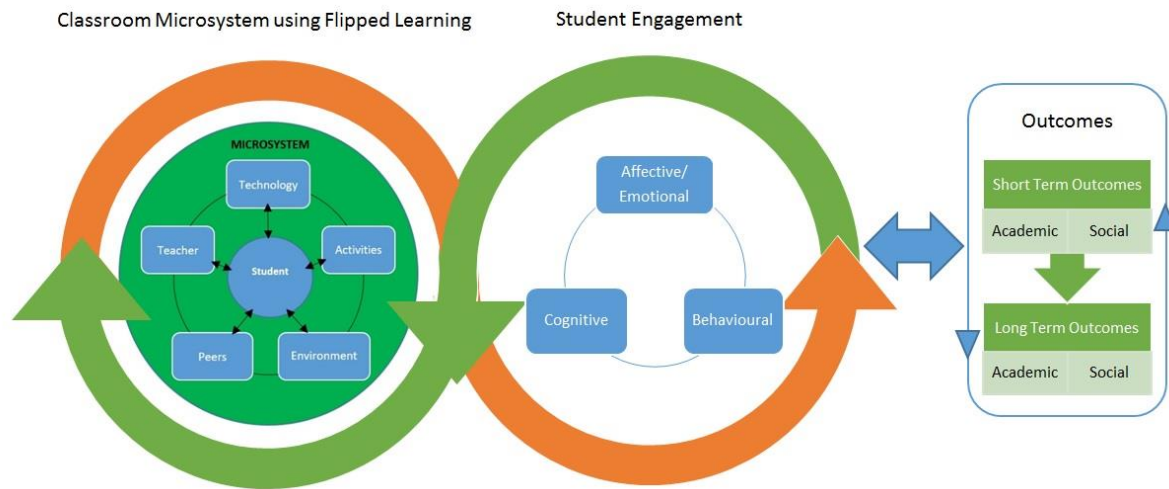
Classroom Microsystem using Flipped Learning

Student Engagement

MICROSYSTEM

Technology

Teacher

Student

Activities

Peers

Environment

Affective/ Emotional

Cognitive

Behavioural

Outcomes

Short Term Outcomes

| Academic | Social |
|---|---|

Long Term Outcomes

| Academic | Social |
|---|---|